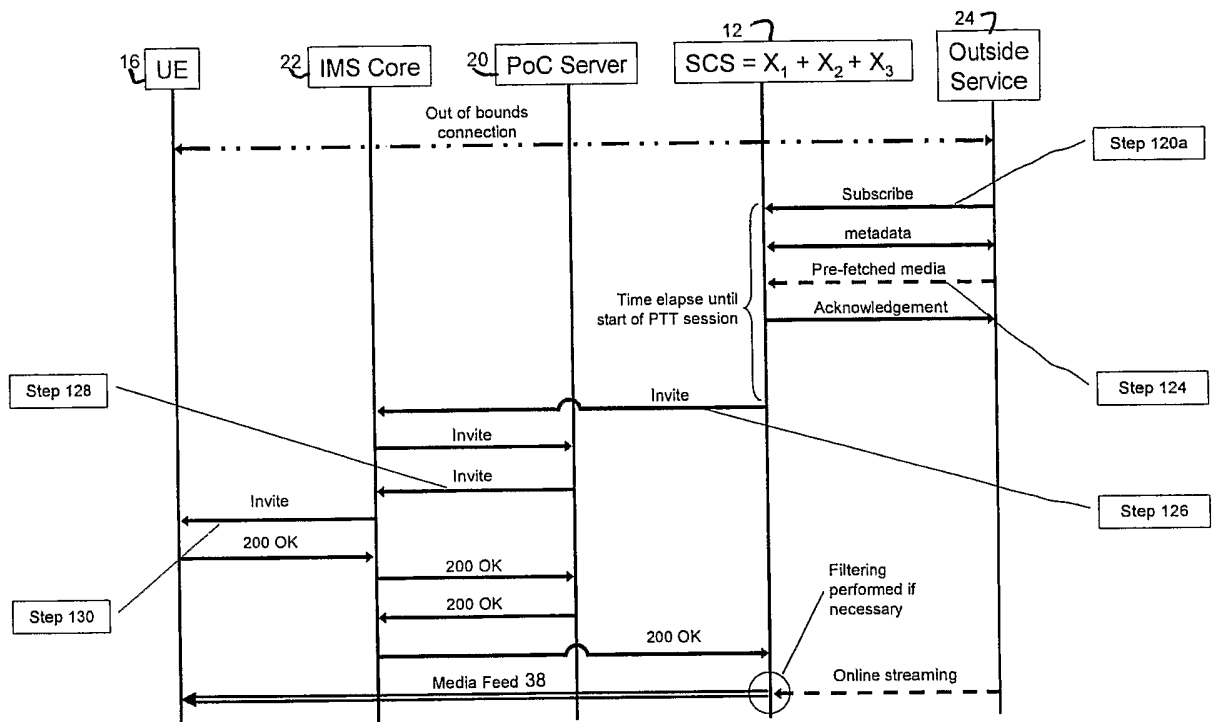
16 UE
22 IMS Core
20 PoC Server
12 SCS = $X_1 + X_2 + X_3$
24 Outside Service

Out of bounds connection

Step 120a

Subscribe

metadata

Pre-fetched media

Time elapse until start of PTT session

Acknowledgement

Step 124

Step 128

Invite

Invite

Invite

Invite

Step 126

200 OK

200 OK

200 OK

Filtering performed if necessary

Step 130

200 OK

Media Feed 38

Online streaming